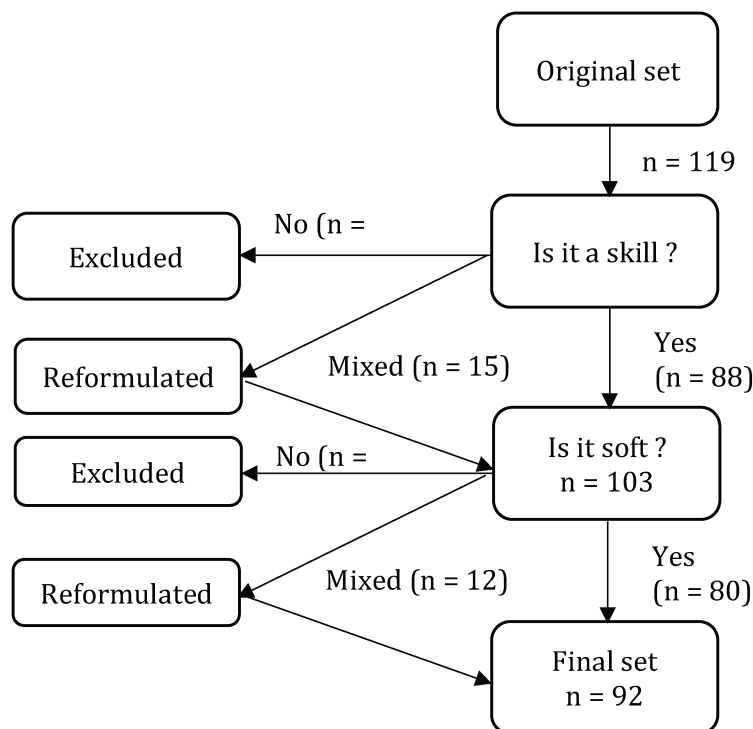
Original set

n = 119

No (n =

Excluded

Is it a skill ?

Yes
(n = 88)

Mixed (n = 15)

Reformulated

No (n =

Excluded

Is it soft ?
n = 103

Yes
(n = 80)

Mixed (n = 12)

Reformulated

Final set
n = 92